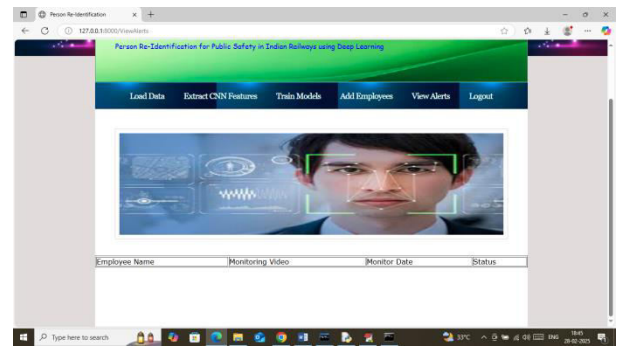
Person Re-Identification
127.0.0.1:8000/ViewAlerts

Person Re-Identification for Public Safety in Indian Railways using Deep Learning

Load Data Extract CNN Features Train Models Add Employees View Alerts Logout

| Employee Name | Monitoring Video | Monitor Date | Status |
|---|---|---|---|

Type here to search
33°C
ENG
18:45
28-02-2025